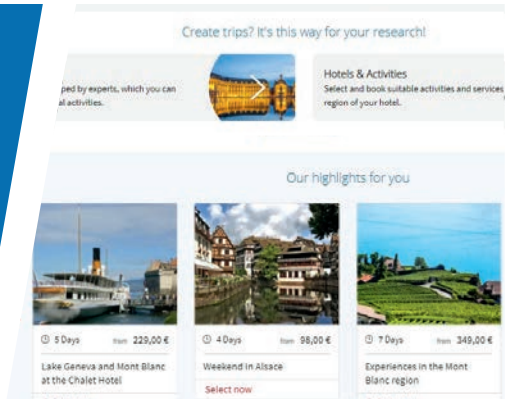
Create trips? It's this way for your research!

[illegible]ped by experts, which you can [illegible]al activities.

Hotels & Activities
Select and book suitable activities and services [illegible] region of your hotel.

Our highlights for you

5 Days from 229,00 €
Lake Geneva and Mont Blanc at the Chalet Hotel

4 Days from 98,00 €
Weekend in Alsace
Select now

7 Days from 349,00 €
Experiences in the Mont Blanc region